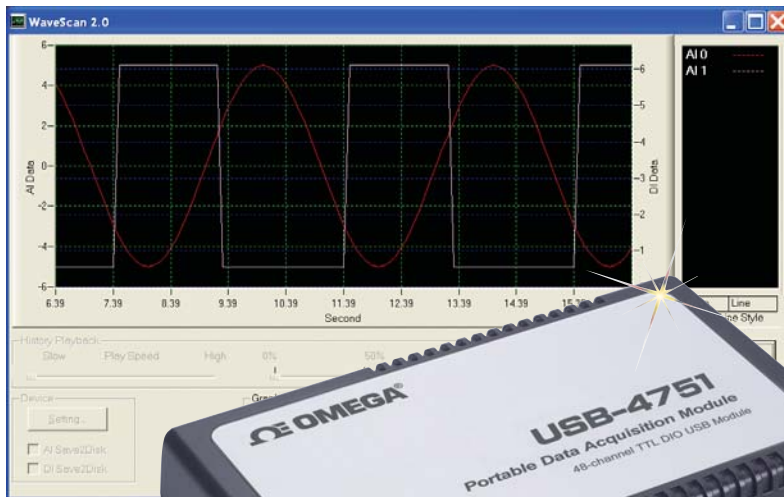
WaveScan 2.0

6
4
2
0
-2
-4
-6
AI Data
6.39 7.39 8.39 9.39 10.39 11.39 12.39 13.39 14.39 15.3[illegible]
Second
6
5
4
3
2
1
DI Data

AI 0
AI 1

Line
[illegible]e Style

History Playback
Slow Play Speed High 0% 50%

Device
Setting...
AI Save2Disk
DI Save2Disk
Gra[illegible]

OMEGA®
USB-4751
Portable Data Acquisition Module
48-channel TTL DIO USB Module